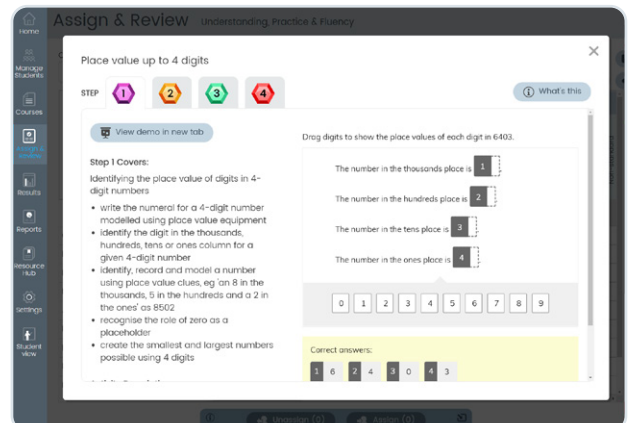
Home
Manage Students
Courses
Assign & Review
Results
Reports
Resource Hub
Settings
Student view

Assign & Review Understanding, Practice & Fluency

Place value up to 4 digits

STEP 1 2 3 4

What's this

View demo in new tab

Step 1 Covers:

Identifying the place value of digits in 4-digit numbers

- write the numeral for a 4-digit number modelled using place value equipment
- identify the digit in the thousands, hundreds, tens or ones column for a given 4-digit number
- identify, record and model a number using place value clues, eg 'an 8 in the thousands, 5 in the hundreds and a 2 in the ones' as 8502
- recognise the role of zero as a placeholder
- create the smallest and largest numbers possible using 4 digits

Drag digits to show the place values of each digit in 6403.

The number in the thousands place is 1

The number in the hundreds place is 2

The number in the tens place is 3

The number in the ones place is 4

0 1 2 3 4 5 6 7 8 9

Correct answers:

1 6 2 4 3 0 4 3

Unassign (0) Assign (0)